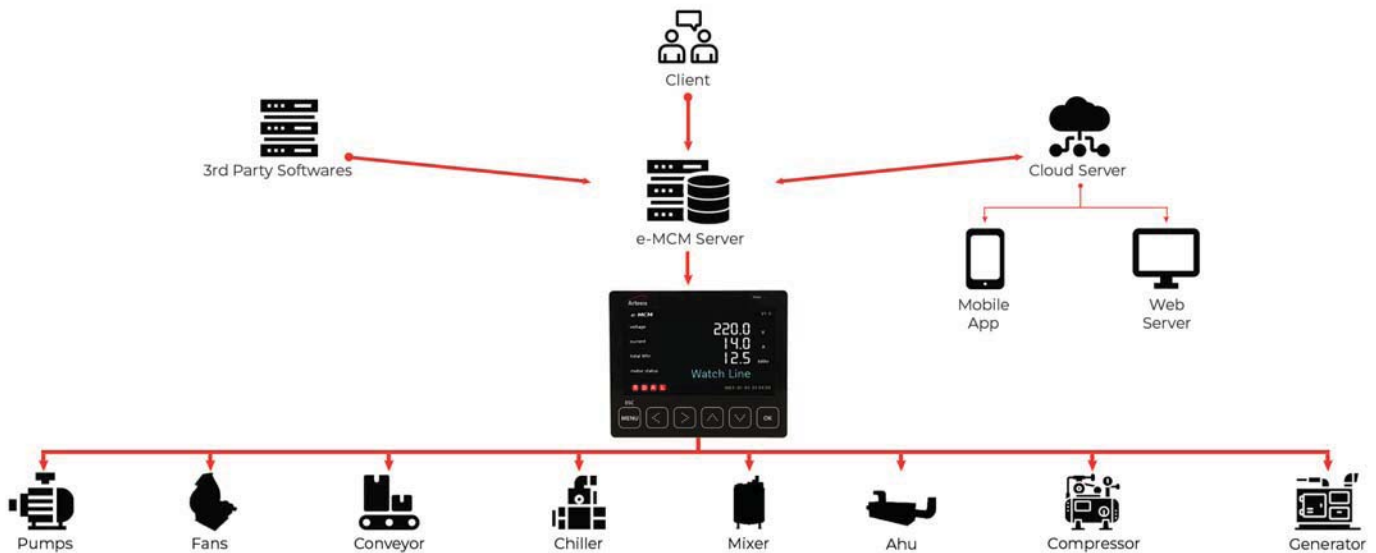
Client

3rd Party Softwares

Cloud Server

e-MCM Server

Mobile App

Web Server

Arteco
e-MCM
voltage 220.0 V
current 14.0 A
total kWh 12.5 kWh
motor status Watch Line

ESC
MENU
OK

Pumps
Fans
Conveyor
Chiller
Mixer
Ahu
Compressor
Generator